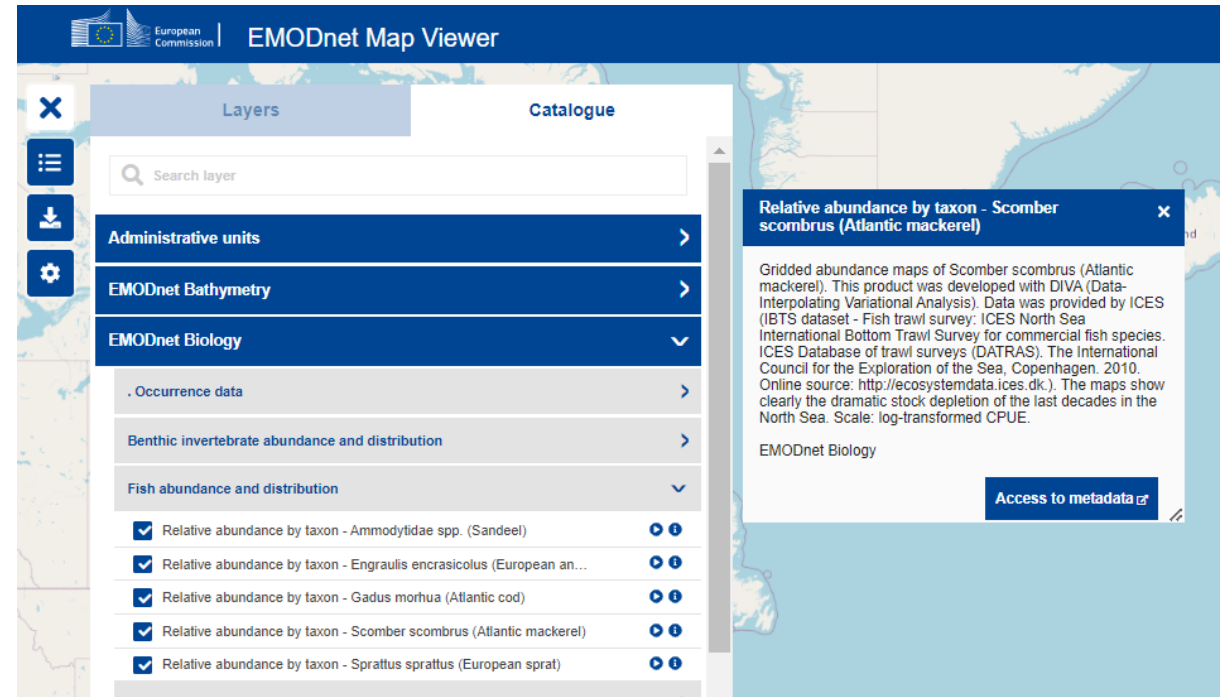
European Commission

EMODnet Map Viewer

Layers

Catalogue

Search layer

Administrative units

EMODnet Bathymetry

EMODnet Biology

. Occurrence data

Benthic invertebrate abundance and distribution

Fish abundance and distribution

Relative abundance by taxon - Ammodytidae spp. (Sandeel)

Relative abundance by taxon - Engraulis encrasicolus (European an...

Relative abundance by taxon - Gadus morhua (Atlantic cod)

Relative abundance by taxon - Scomber scombrus (Atlantic mackerel)

Relative abundance by taxon - Sprattus sprattus (European sprat)

Relative abundance by taxon - Scomber scombrus (Atlantic mackerel)

Gridded abundance maps of Scomber scombrus (Atlantic mackerel). This product was developed with DIVA (Data-Interpolating Variational Analysis). Data was provided by ICES (IBTS dataset - Fish trawl survey: ICES North Sea International Bottom Trawl Survey for commercial fish species. ICES Database of trawl surveys (DATRAS). The International Council for the Exploration of the Sea, Copenhagen. 2010. Online source: http://ecosystemdata.ices.dk.). The maps show clearly the dramatic stock depletion of the last decades in the North Sea. Scale: log-transformed CPUE.

EMODnet Biology

Access to metadata